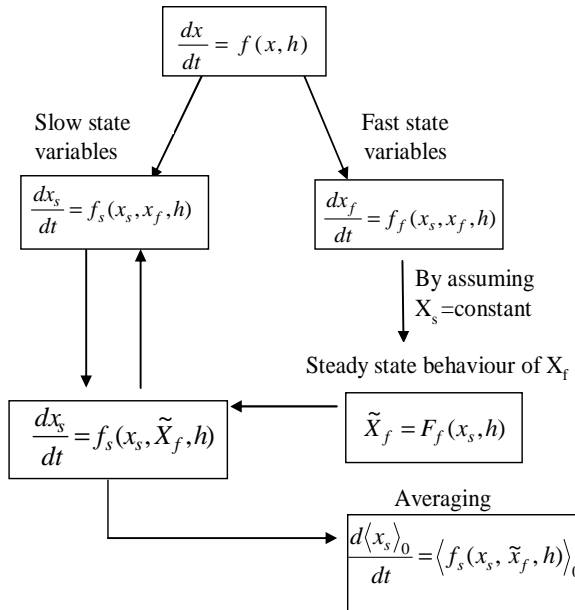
$\frac{dx}{dt} = f(x,h)$

Slow state variables

Fast state variables

$\frac{dx_s}{dt} = f_s(x_s, x_f, h)$

$\frac{dx_f}{dt} = f_f(x_s, x_f, h)$

By assuming $X_s$=constant

Steady state behaviour of $X_f$

$\frac{dx_s}{dt} = f_s(x_s, \tilde{X}_f, h)$

$\tilde{X}_f = F_f(x_s, h)$

Averaging

$\frac{d\langle x_s \rangle_0}{dt} = \langle f_s(x_s, \tilde{x}_f, h) \rangle_{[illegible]}$